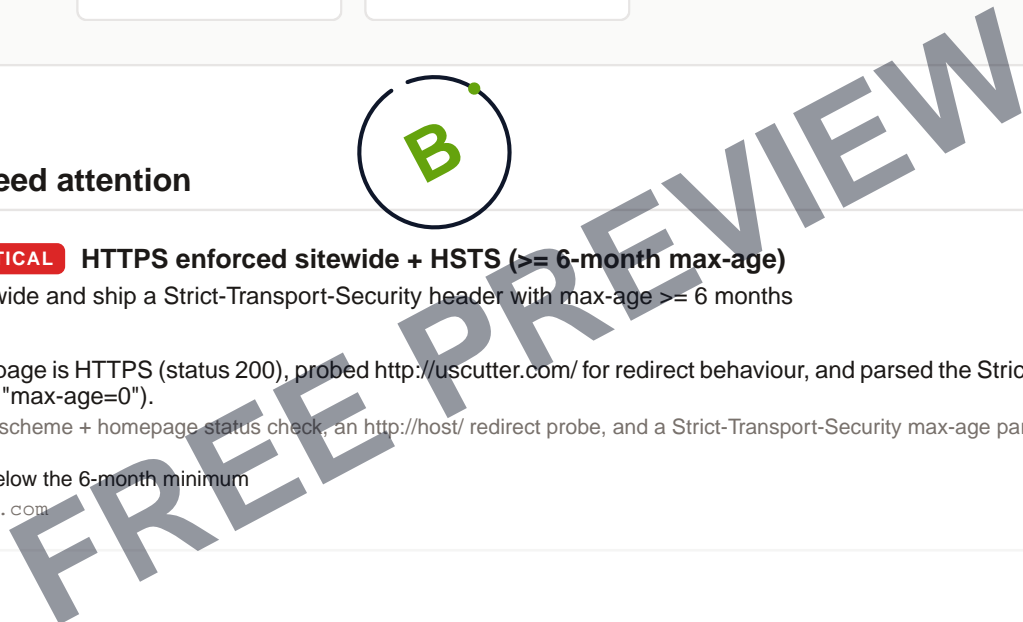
B

eed attention

TICAL HTTPS enforced sitewide + HSTS (>= 6-month max-age)

wide and ship a Strict-Transport-Security header with max-age >= 6 months

page is HTTPS (status 200), probed http://uscutter.com/ for redirect behaviour, and parsed the Stric "max-age=0").

scheme + homepage status check, an http://host/ redirect probe, and a Strict-Transport-Security max-age par

elow the 6-month minimum

.com

FREE PREVIEW